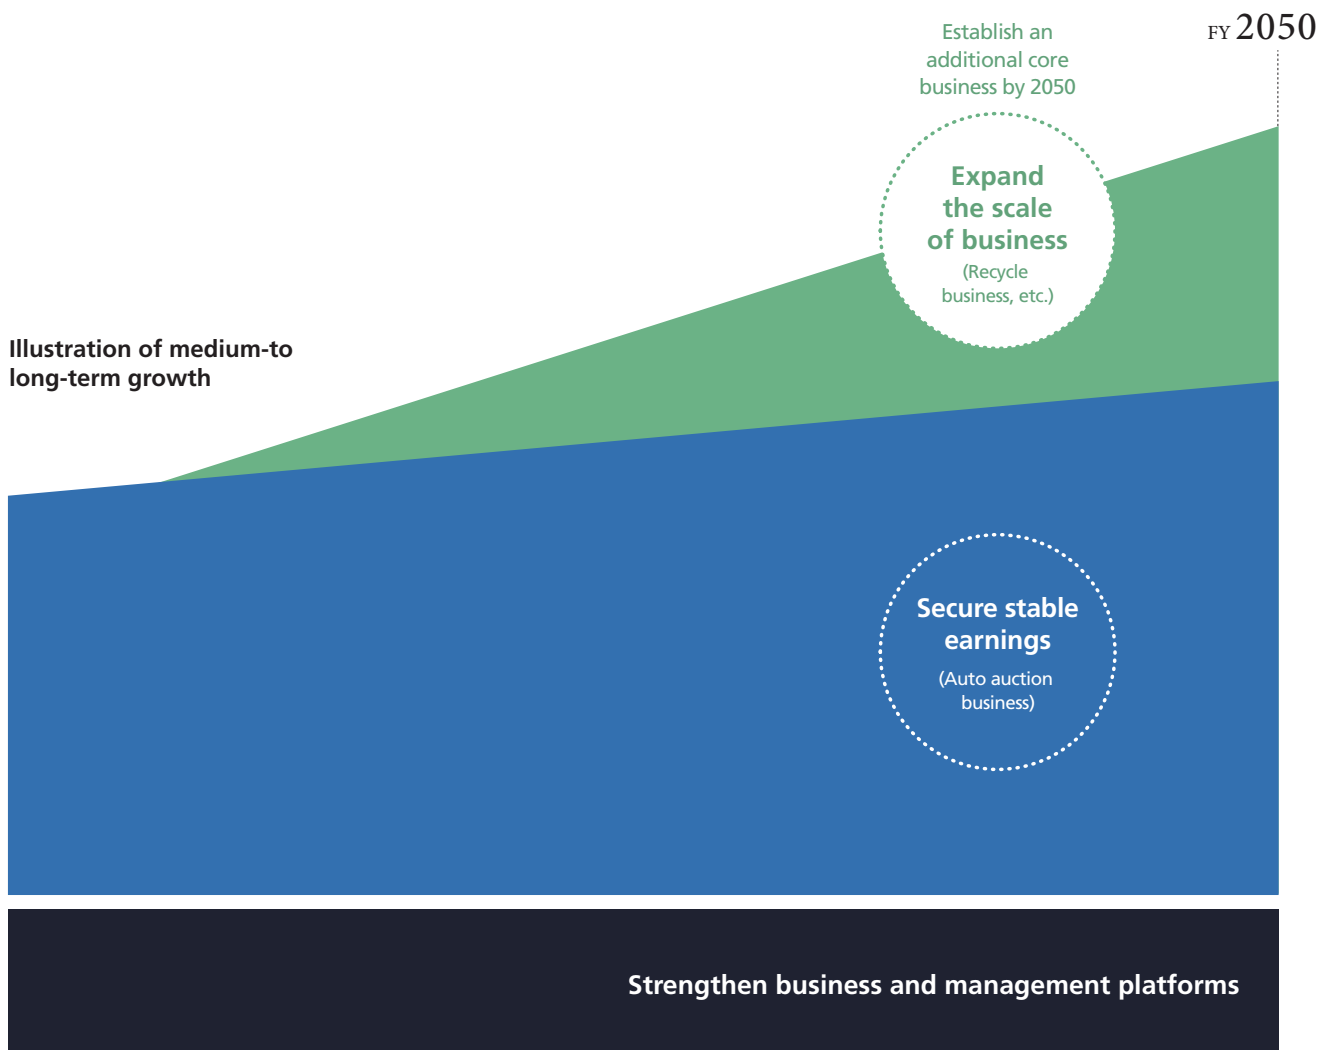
FY 2050

Establish an additional core business by 2050

Expand the scale of business
(Recycle business, etc.)

Illustration of medium-to long-term growth

Secure stable earnings
(Auto auction business)

Strengthen business and management platforms